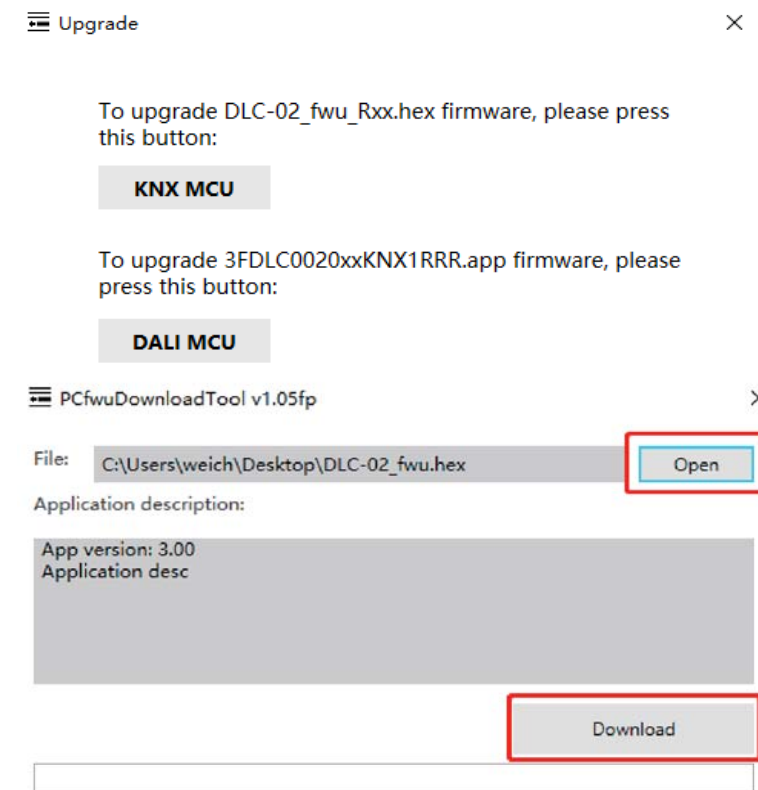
Upgrade

To upgrade DLC-02_fwu_Rxx.hex firmware, please press this button:

KNX MCU

To upgrade 3FDLC0020xxKNX1RRR.app firmware, please press this button:

DALI MCU

PCfwuDownloadTool v1.05fp

File: C:\Users\weich\Desktop\DLC-02_fwu.hex

Open

Application description:

App version: 3.00
Application desc

Download